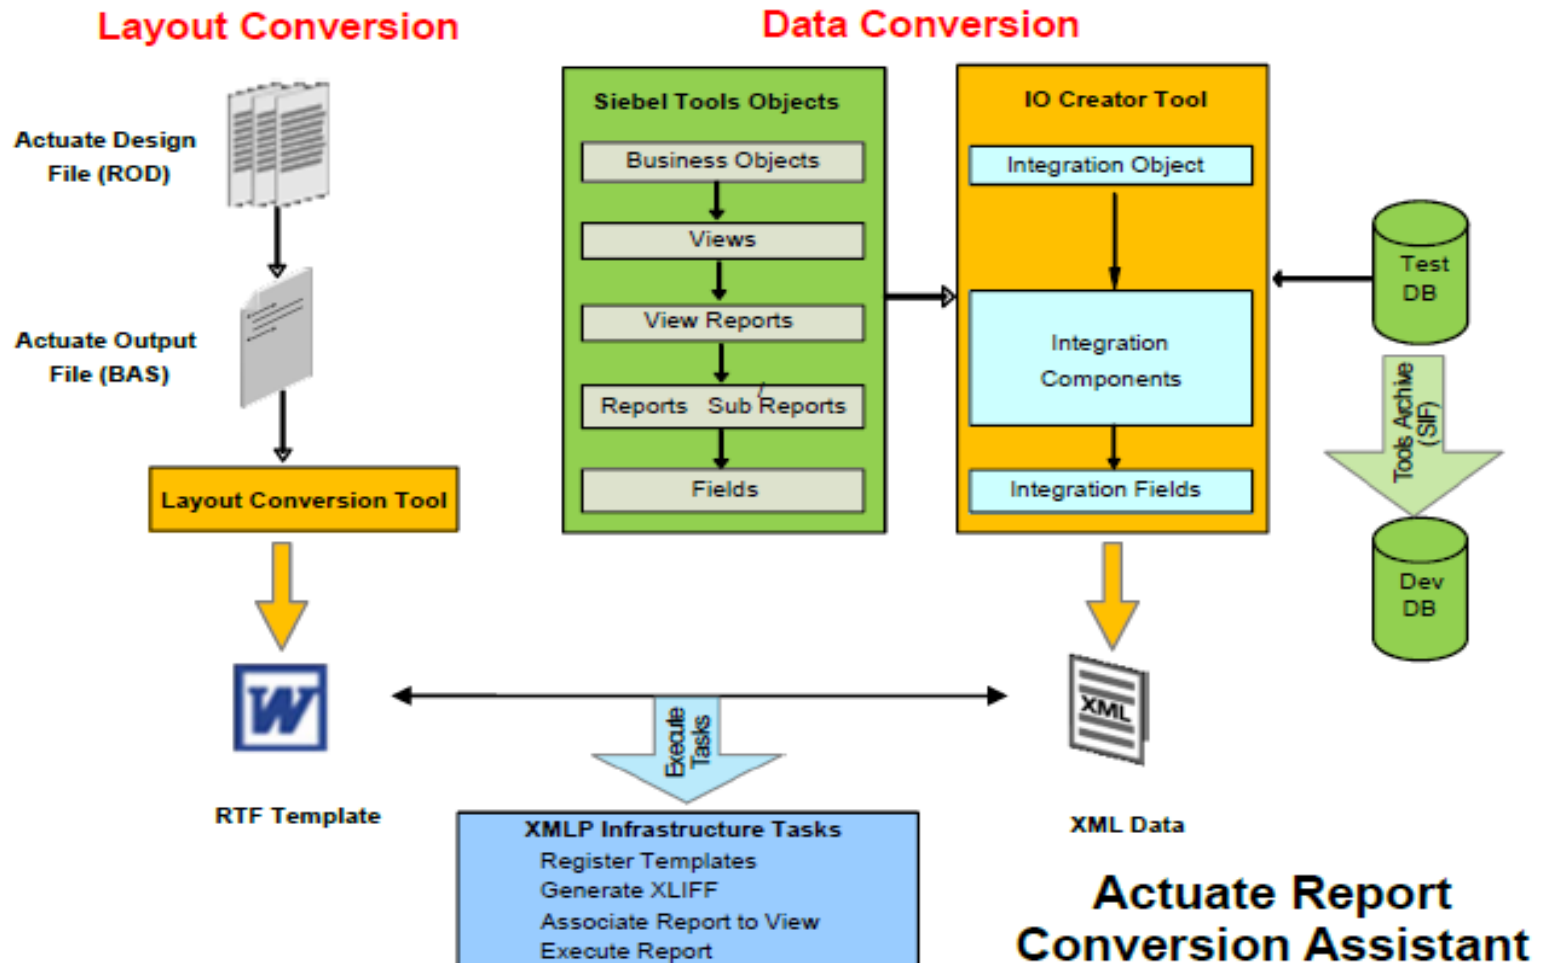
Layout Conversion

Data Conversion

Actuate Design File (ROD)

Actuate Output File (BAS)

Layout Conversion Tool

Siebel Tools Objects

Business Objects

Views

View Reports

Reports Sub Reports

Fields

IO Creator Tool

Integration Object

Integration Components

Integration Fields

Test DB

Tools Archive (SIF)

Dev DB

W

RTF Template

Execute Tasks

XML

XML Data

XMLP Infrastructure Tasks
Register Templates
Generate XLIFF
Associate Report to View
Execute Report

Actuate Report Conversion Assistant